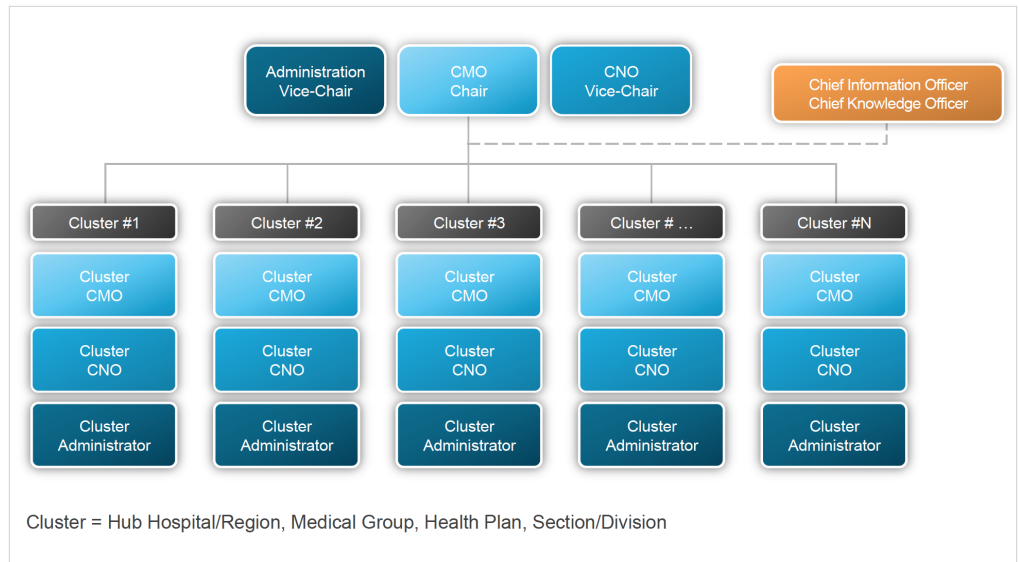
Administration Vice-Chair

CMO Chair

CNO Vice-Chair

Chief Information Officer Chief Knowledge Officer

Cluster #1

Cluster CMO

Cluster CNO

Cluster Administrator

Cluster #2

Cluster CMO

Cluster CNO

Cluster Administrator

Cluster #3

Cluster CMO

Cluster CNO

Cluster Administrator

Cluster # …

Cluster CMO

Cluster CNO

Cluster Administrator

Cluster #N

Cluster CMO

Cluster CNO

Cluster Administrator

Cluster = Hub Hospital/Region, Medical Group, Health Plan, Section/Division